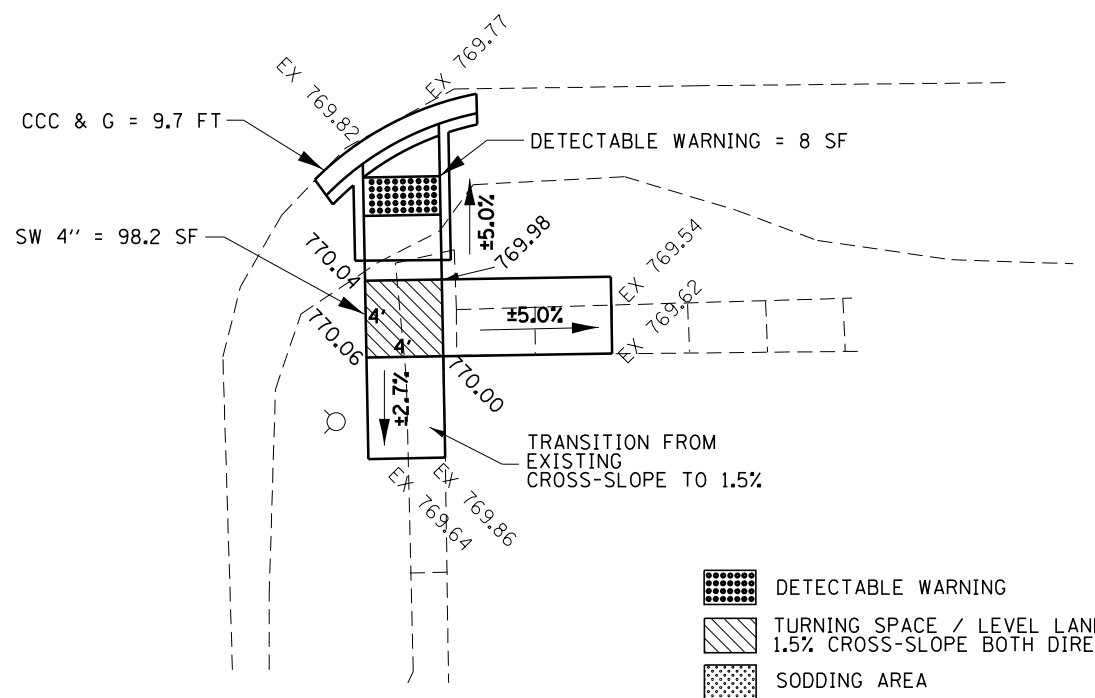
EX 769.82
EX 769.77
CCC & G = 9.7 FT
DETECTABLE WARNING = 8 SF
±5.0%
769.98
SW 4" = 98.2 SF
770.04
EX 769.54
EX 769.62
4'
±5.0%
770.06
4'
770.00
±2.7%
TRANSITION FROM EXISTING CROSS-SLOPE TO 1.5%
EX 769.64
EX 769.86
DETECTABLE WARNING
TURNING SPACE / LEVEL LAN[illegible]
1.5% CROSS-SLOPE BOTH DIRE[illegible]
SODDING AREA